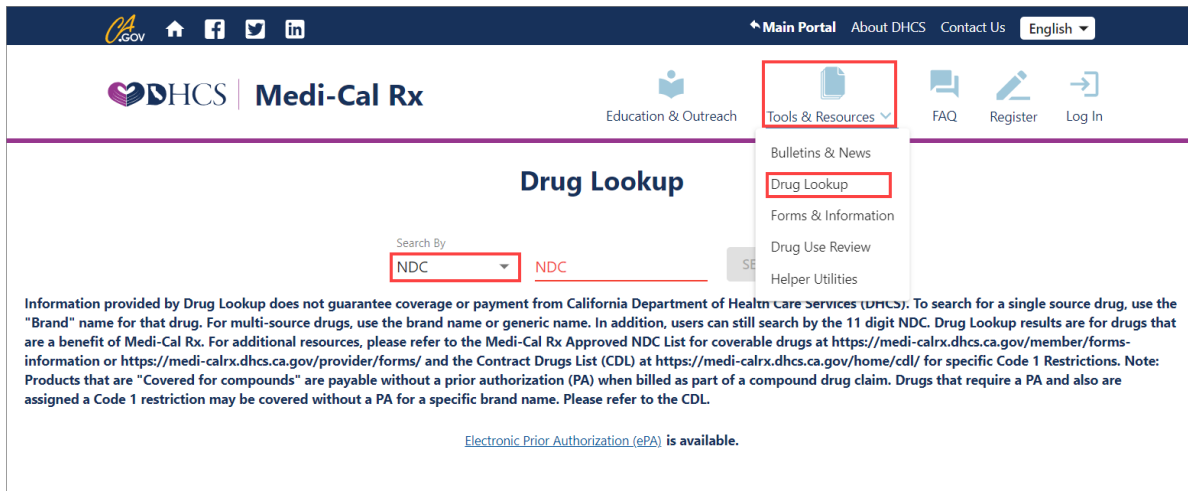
CA.GOV

Main Portal About DHCS Contact Us English

DHCS | Medi-Cal Rx

Education & Outreach Tools & Resources FAQ Register Log In

Bulletins & News
Drug Lookup
Forms & Information
Drug Use Review
Helper Utilities

Drug Lookup

Search By
NDC NDC SE

Information provided by Drug Lookup does not guarantee coverage or payment from California Department of Health Care Services (DHCS). To search for a single source drug, use the "Brand" name for that drug. For multi-source drugs, use the brand name or generic name. In addition, users can still search by the 11 digit NDC. Drug Lookup results are for drugs that are a benefit of Medi-Cal Rx. For additional resources, please refer to the Medi-Cal Rx Approved NDC List for coverable drugs at https://medi-calrx.dhcs.ca.gov/member/forms-information or https://medi-calrx.dhcs.ca.gov/provider/forms/ and the Contract Drugs List (CDL) at https://medi-calrx.dhcs.ca.gov/home/cdl/ for specific Code 1 Restrictions. Note: Products that are "Covered for compounds" are payable without a prior authorization (PA) when billed as part of a compound drug claim. Drugs that require a PA and also are assigned a Code 1 restriction may be covered without a PA for a specific brand name. Please refer to the CDL.

Electronic Prior Authorization (ePA) is available.